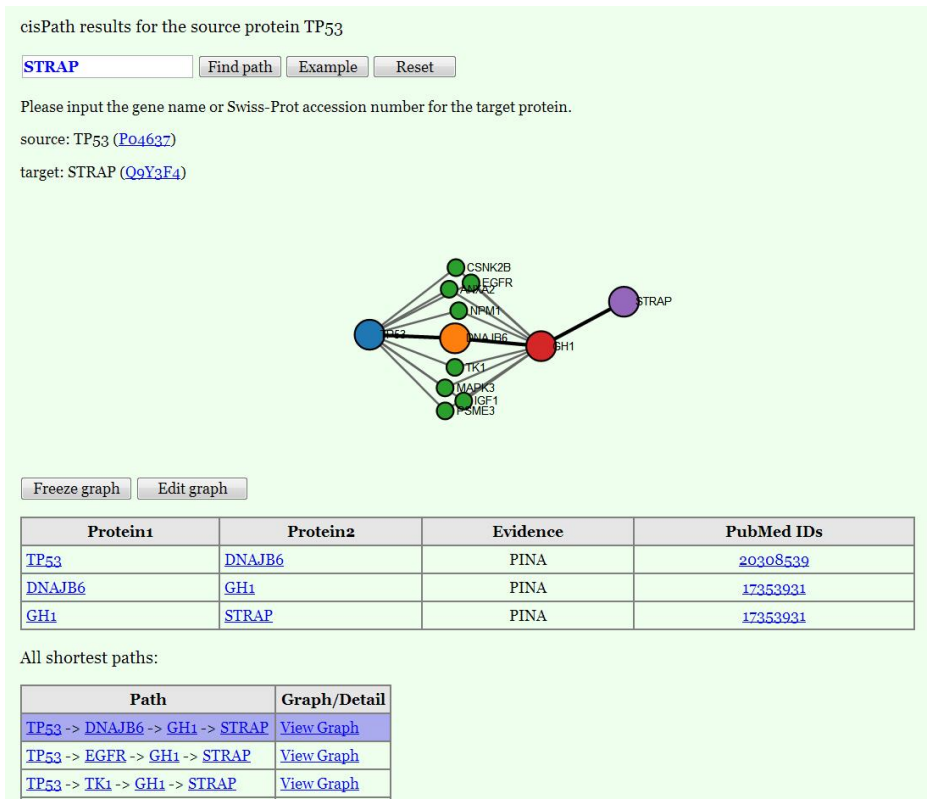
cisPath results for the source protein TP53

STRAP Find path Example Reset

Please input the gene name or Swiss-Prot accession number for the target protein.

source: TP53 (P04637)

target: STRAP (Q9Y3F4)

CSNK2B
EGFR
ANXA2
NPM1
TP53
DNAJB6
GH1
STRAP
TK1
MAPK3
IGF1
PSME3

Freeze graph Edit graph

| Protein1 | Protein2 | Evidence | PubMed IDs |
|---|---|---|---|
| TP53 | DNAJB6 | PINA | 20308539 |
| DNAJB6 | GH1 | PINA | 17353931 |
| GH1 | STRAP | PINA | 17353931 |

All shortest paths:

| Path | Graph/Detail |
|---|---|
| TP53 -> DNAJB6 -> GH1 -> STRAP | View Graph |
| TP53 -> EGFR -> GH1 -> STRAP | View Graph |
| TP53 -> TK1 -> GH1 -> STRAP | View Graph |